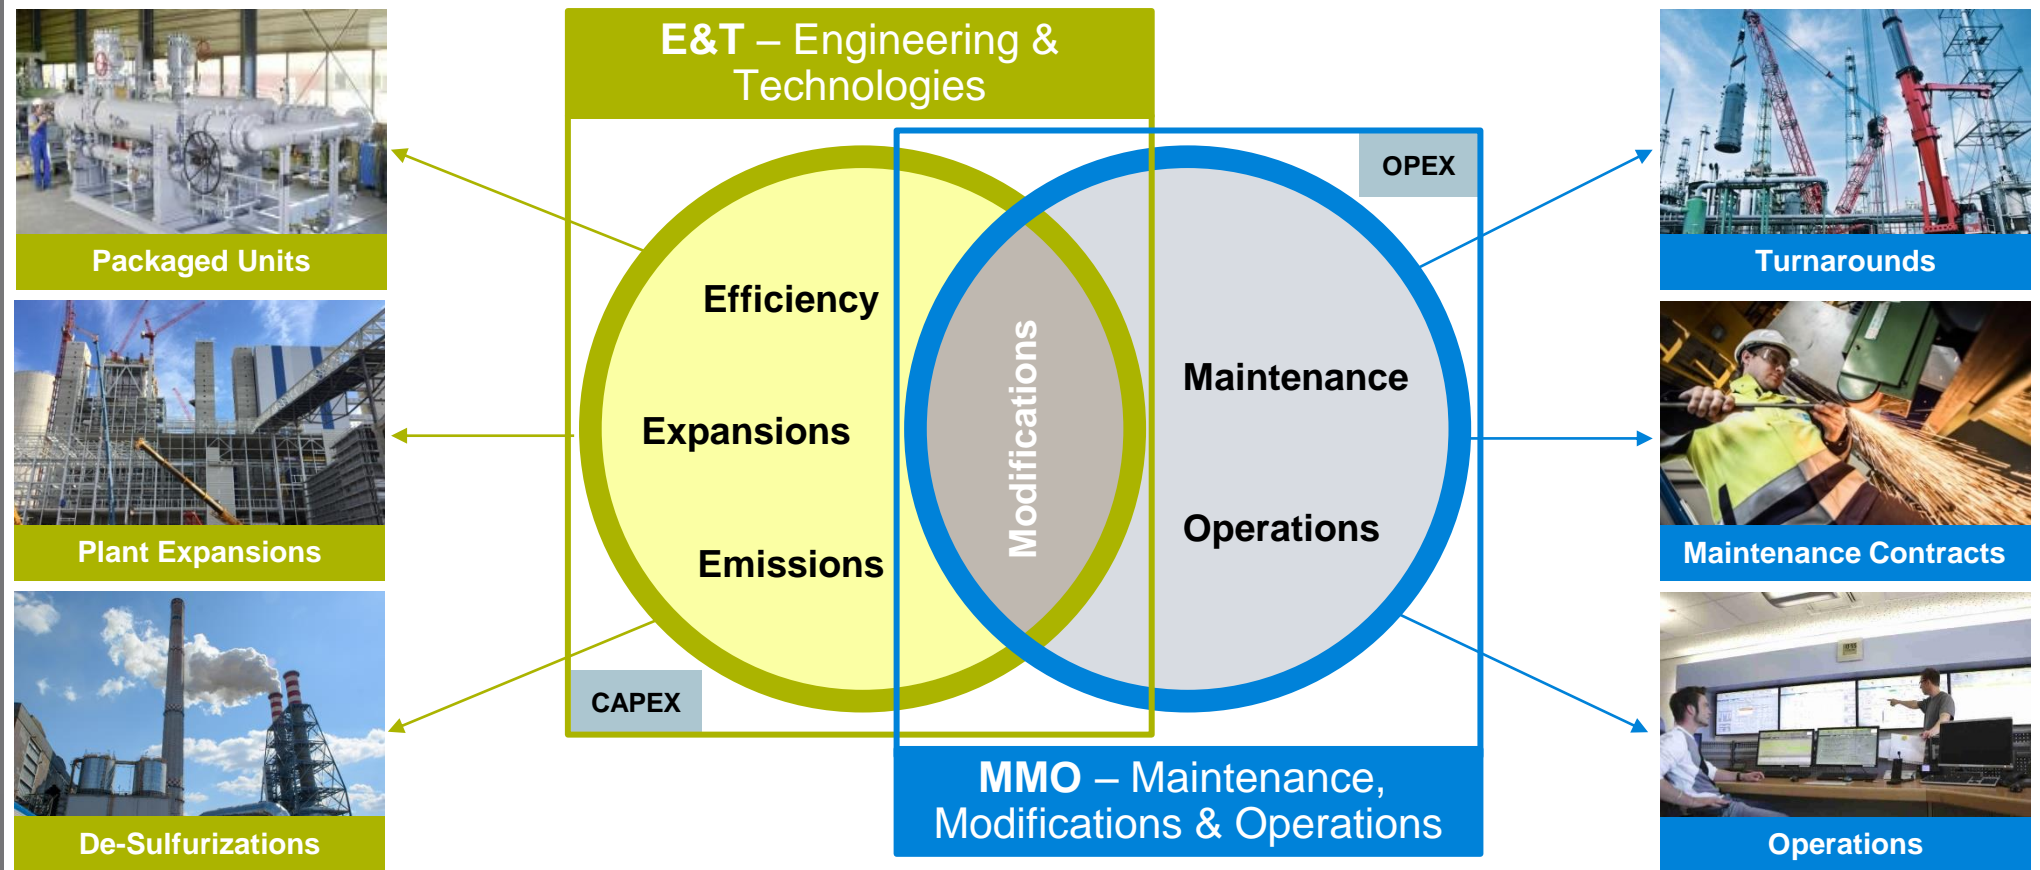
Packaged Units

Plant Expansions

De-Sulfurizations

E&T – Engineering & Technologies

Efficiency

Expansions

Emissions

CAPEX

Modifications

OPEX

Maintenance

Operations

MMO – Maintenance, Modifications & Operations

Turnarounds

Maintenance Contracts

Operations